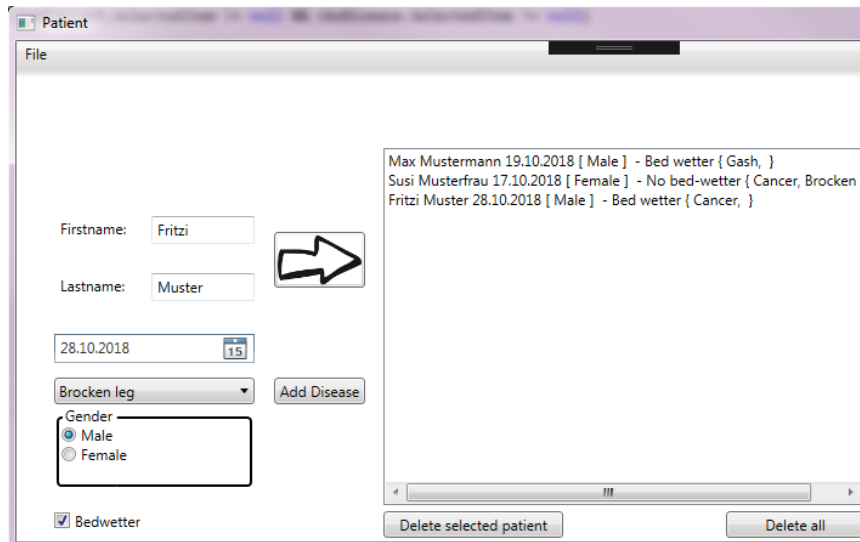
Patient

File

Firstname: Fritzi

Lastname: Muster

28.10.2018

15

Brocken leg

Add Disease

Gender

Male

Female

Bedwetter

Max Mustermann 19.10.2018 [ Male ] - Bed wetter { Gash, }
Susi Musterfrau 17.10.2018 [ Female ] - No bed-wetter { Cancer, Brocken
Fritzi Muster 28.10.2018 [ Male ] - Bed wetter { Cancer, }

Delete selected patient

Delete all